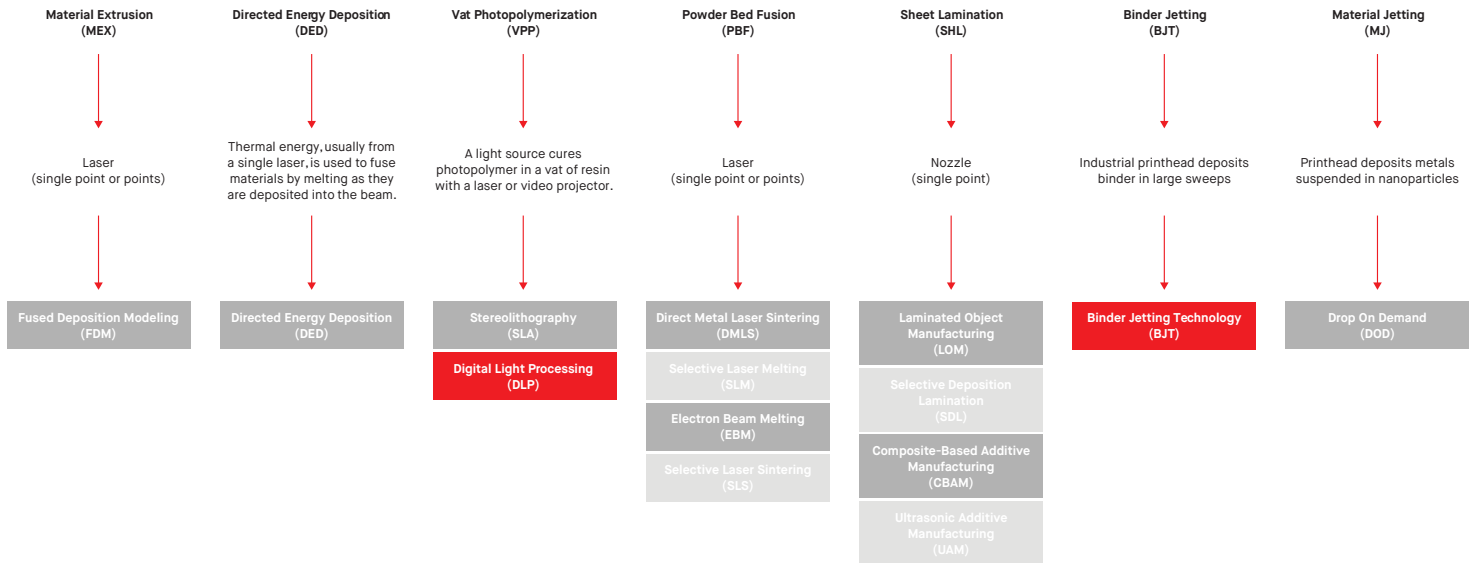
Material Extrusion
(MEX)

Laser
(single point or points)

Fused Deposition Modeling
(FDM)

Directed Energy Deposition
(DED)

Thermal energy, usually from a single laser, is used to fuse materials by melting as they are deposited into the beam.

Directed Energy Deposition
(DED)

Vat Photopolymerization
(VPP)

A light source cures photopolymer in a vat of resin with a laser or video projector.

Stereolithography
(SLA)

Digital Light Processing
(DLP)

Powder Bed Fusion
(PBF)

Laser
(single point or points)

Direct Metal Laser Sintering
(DMLS)

Selective Laser Melting
(SLM)

Electron Beam Melting
(EBM)

Selective Laser Sintering
(SLS)

Sheet Lamination
(SHL)

Nozzle
(single point)

Laminated Object Manufacturing
(LOM)

Selective Deposition Lamination
(SDL)

Composite-Based Additive Manufacturing
(CBAM)

Ultrasonic Additive Manufacturing
(UAM)

Binder Jetting
(BJT)

Industrial printhead deposits binder in large sweeps

Binder Jetting Technology
(BJT)

Material Jetting
(MJ)

Printhead deposits metals suspended in nanoparticles

Drop On Demand
(DOD)